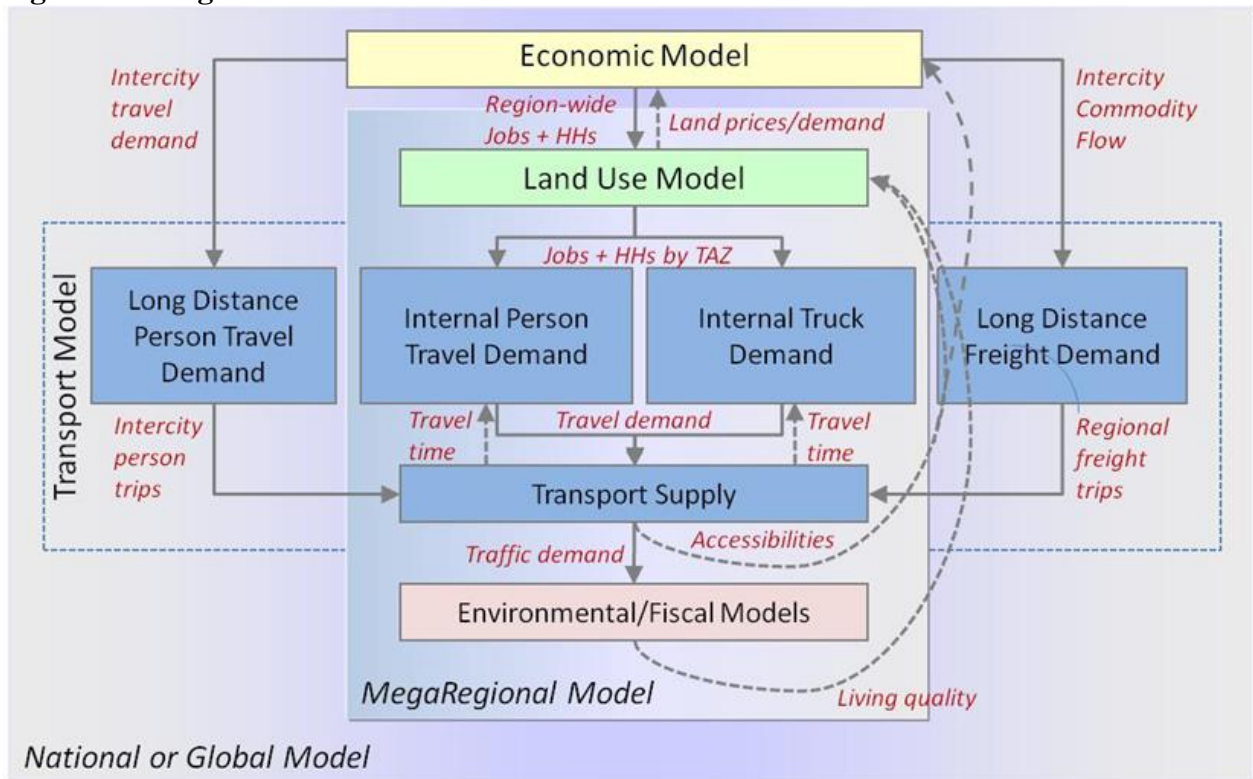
Economic Model

Intercity travel demand

Region-wide Jobs + HHs

Land prices/demand

Intercity Commodity Flow

Land Use Model

Jobs + HHs by TAZ

Transport Model

Long Distance Person Travel Demand

Internal Person Travel Demand

Internal Truck Demand

Long Distance Freight Demand

Intercity person trips

Travel time

Travel demand

Travel time

Regional freight trips

Transport Supply

Traffic demand

Accessibilities

Environmental/Fiscal Models

MegaRegional Model

Living quality

National or Global Model